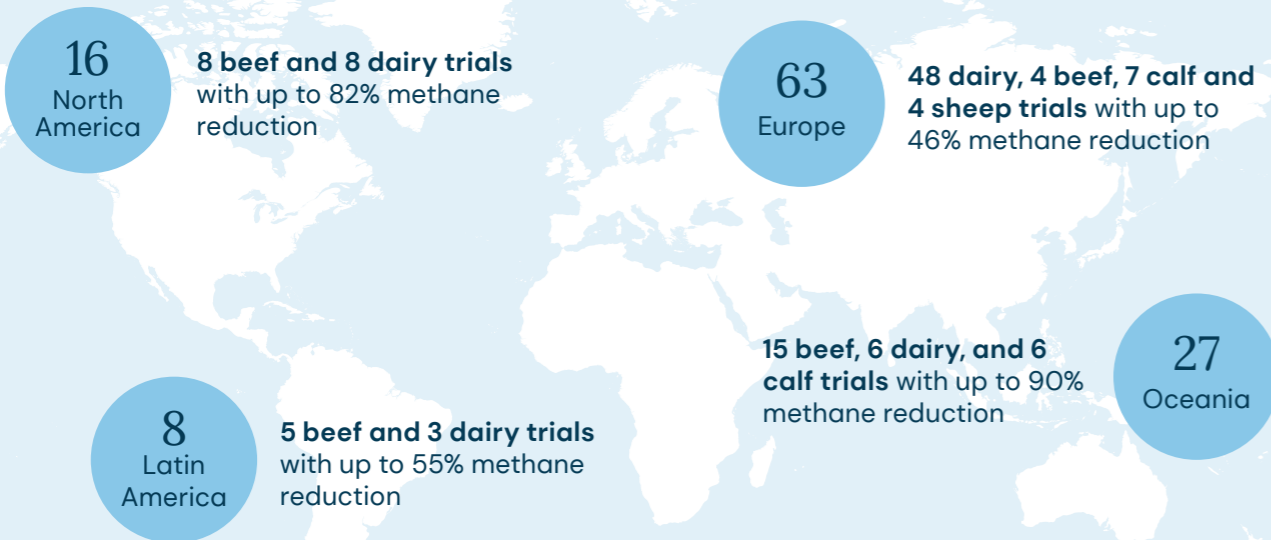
16
North America

**8 beef and 8 dairy trials** with up to 82% methane reduction

63
Europe

**48 dairy, 4 beef, 7 calf and 4 sheep trials** with up to 46% methane reduction

**15 beef, 6 dairy, and 6 calf trials** with up to 90% methane reduction

27
Oceania

8
Latin America

**5 beef and 3 dairy trials** with up to 55% methane reduction